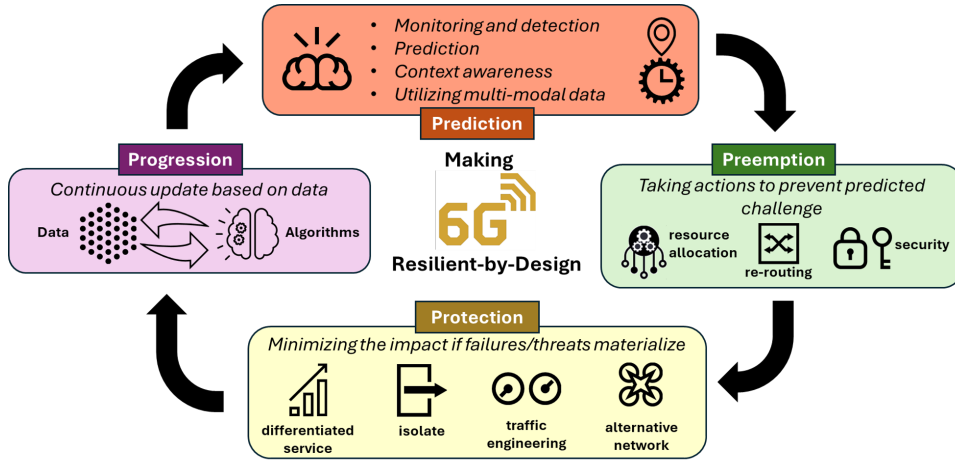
• Monitoring and detection
• Prediction
• Context awareness
• Utilizing multi-modal data

Prediction

Progression

Continuous update based on data

Data

Algorithms

Making

6G

Resilient-by-Design

Preemption

Taking actions to prevent predicted challenge

resource allocation

re-routing

security

Protection

Minimizing the impact if failures/threats materialize

differentiated service

isolate

traffic engineering

alternative network